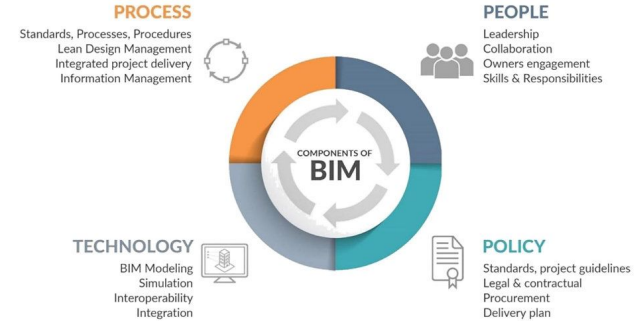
PROCESS
Standards, Processes, Procedures
Lean Design Management
Integrated project delivery
Information Management

PEOPLE
Leadership
Collaboration
Owners engagement
Skills & Responsibilities

COMPONENTS OF
BIM

TECHNOLOGY
BIM Modeling
Simulation
Interoperability
Integration

POLICY
Standards, project guidelines
Legal & contractual
Procurement
Delivery plan